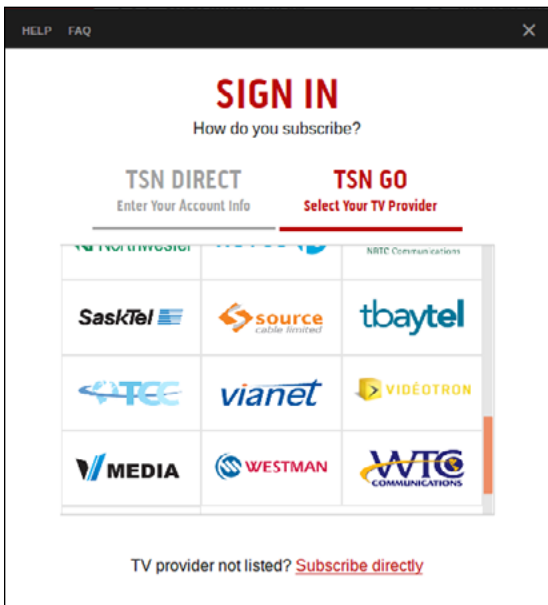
HELP FAQ

×

SIGN IN

How do you subscribe?

TSN DIRECT
Enter Your Account Info

TSN GO
Select Your TV Provider

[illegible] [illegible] NRTC Communications

SaskTel

source cable limited

tbaytel

TCC

vianet

VIDÉOTRON

V MEDIA

WESTMAN

WTC COMMUNICATIONS

TV provider not listed? Subscribe directly